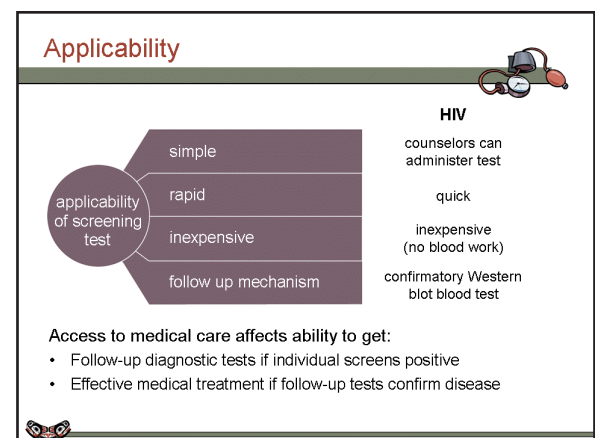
Applicability

HIV

applicability of screening test

simple

counselors can administer test

rapid

quick

inexpensive

inexpensive (no blood work)

follow up mechanism

confirmatory Western blot blood test

Access to medical care affects ability to get:

- Follow-up diagnostic tests if individual screens positive
- Effective medical treatment if follow-up tests confirm disease